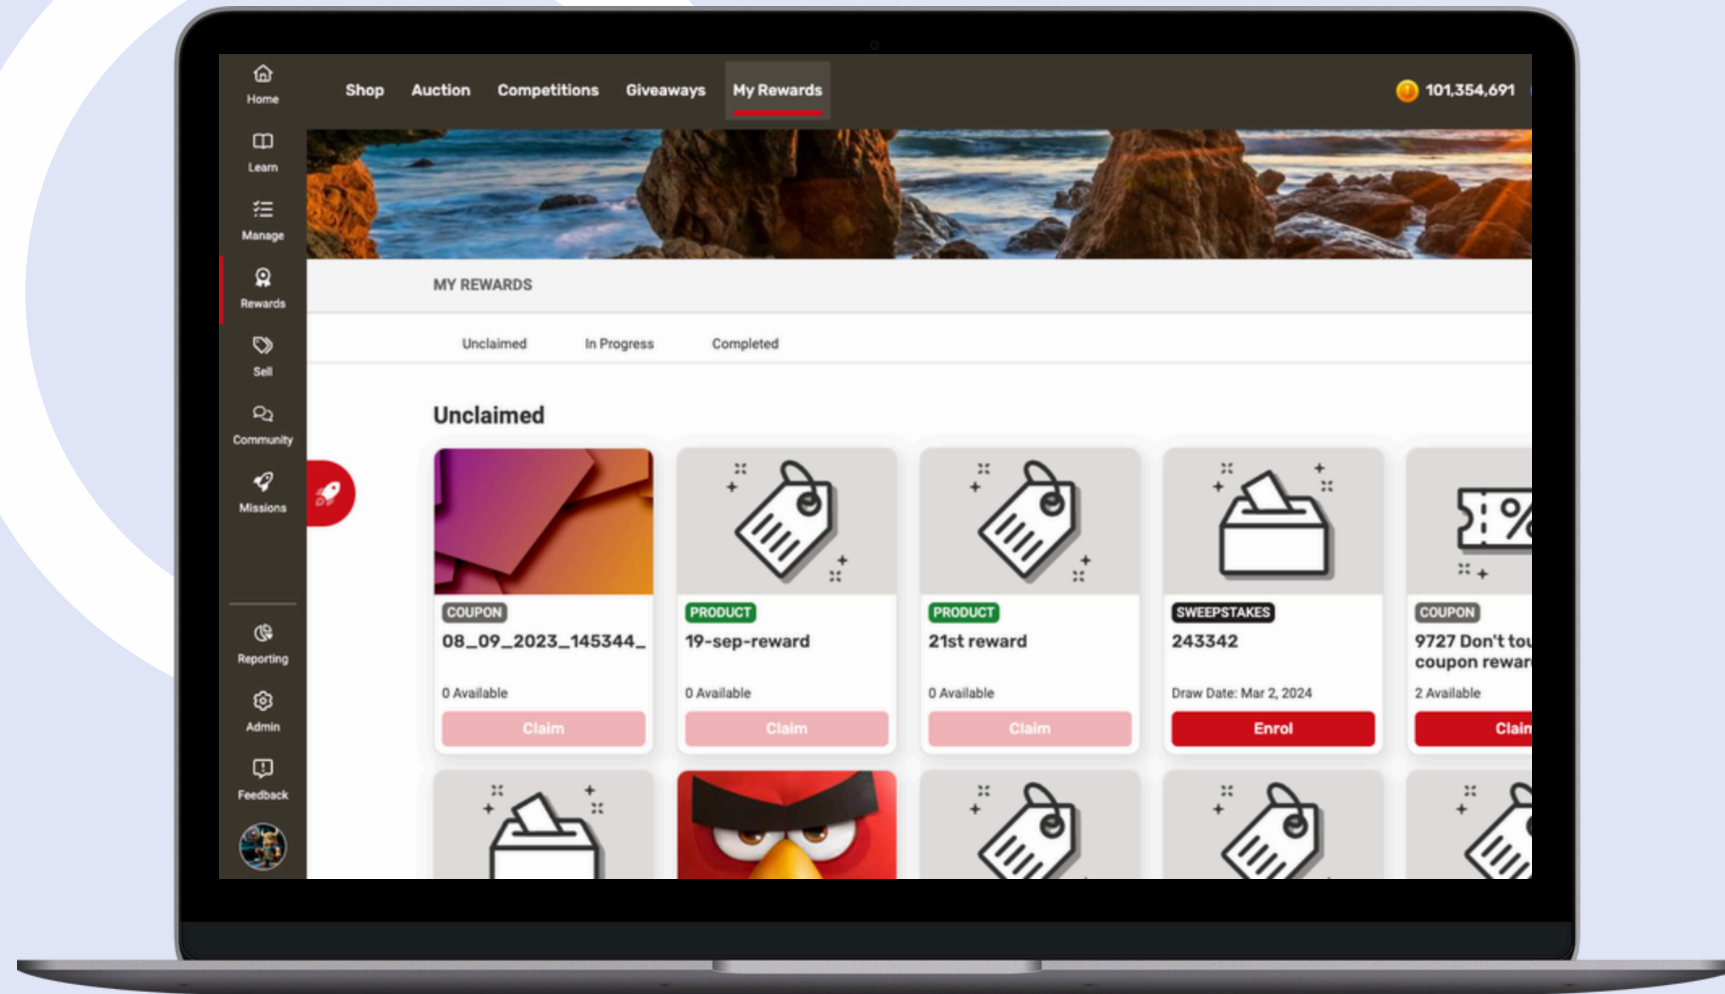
Home
Learn
Manage
Rewards
Sell
Community
Missions
Reporting
Admin
Feedback

Shop Auction Competitions Giveaways My Rewards

101,354,691

MY REWARDS

Unclaimed In Progress Completed

Unclaimed

COUPON
08_09_2023_145344_
0 Available
Claim

PRODUCT
19-sep-reward
0 Available
Claim

PRODUCT
21st reward
0 Available
Claim

SWEEPSTAKES
243342
Draw Date: Mar 2, 2024
Enrol

COUPON
9727 Don't tou
coupon rewar
2 Available
Clain